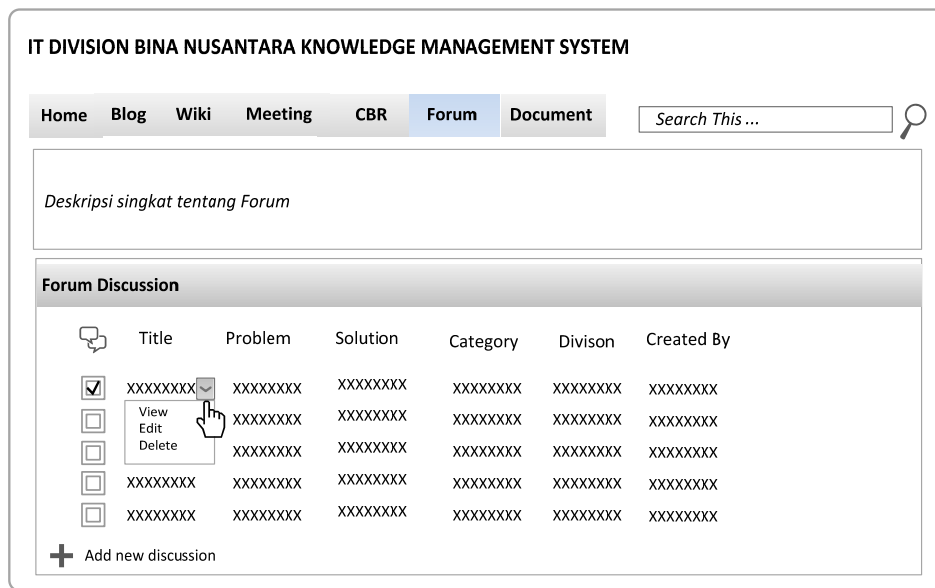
IT DIVISION BINA NUSANTARA KNOWLEDGE MANAGEMENT SYSTEM

Home Blog Wiki Meeting CBR Forum Document

Search This ...

Deskripsi singkat tentang Forum

Forum Discussion

| | Title | Problem | Solution | Category | Divison | Created By |
|---|---|---|---|---|---|---|
| | XXXXXXXX | XXXXXXXX | XXXXXXXX | XXXXXXXX | XXXXXXXX | XXXXXXXX |
| | | XXXXXXXX | XXXXXXXX | XXXXXXXX | XXXXXXXX | XXXXXXXX |
| | | XXXXXXXX | XXXXXXXX | XXXXXXXX | XXXXXXXX | XXXXXXXX |
| | XXXXXXXX | XXXXXXXX | XXXXXXXX | XXXXXXXX | XXXXXXXX | XXXXXXXX |
| | XXXXXXXX | XXXXXXXX | XXXXXXXX | XXXXXXXX | XXXXXXXX | XXXXXXXX |

View
Edit
Delete

Add new discussion